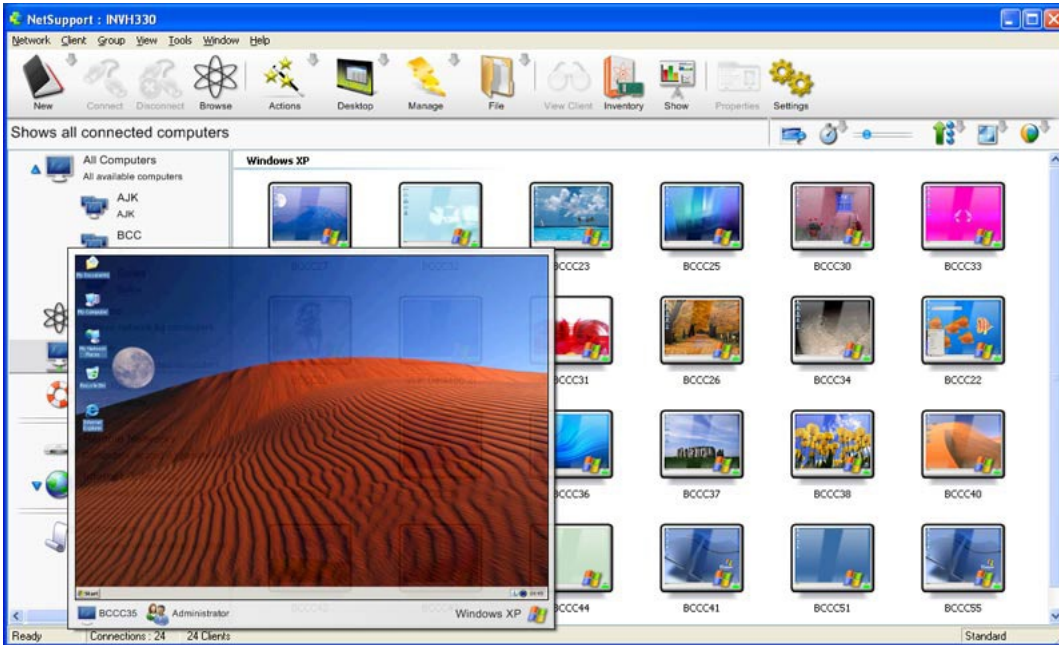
NetSupport : INVH330

Network Client Group View Tools Window Help

New Connect Disconnect Browse Actions Desktop Manage File View Client Inventory Show Properties Settings

Shows all connected computers

All Computers
All available computers

AJK
AJK

BCC

Windows XP

BCCC23 BCCC25 BCCC30 BCCC33

BCCC31 BCCC26 BCCC34 BCCC22

BCCC36 BCCC37 BCCC38 BCCC40

BCCC44 BCCC41 BCCC51 BCCC55

BCCC35 Administrator Windows XP

Ready Connections : 24 24 Clients Standard